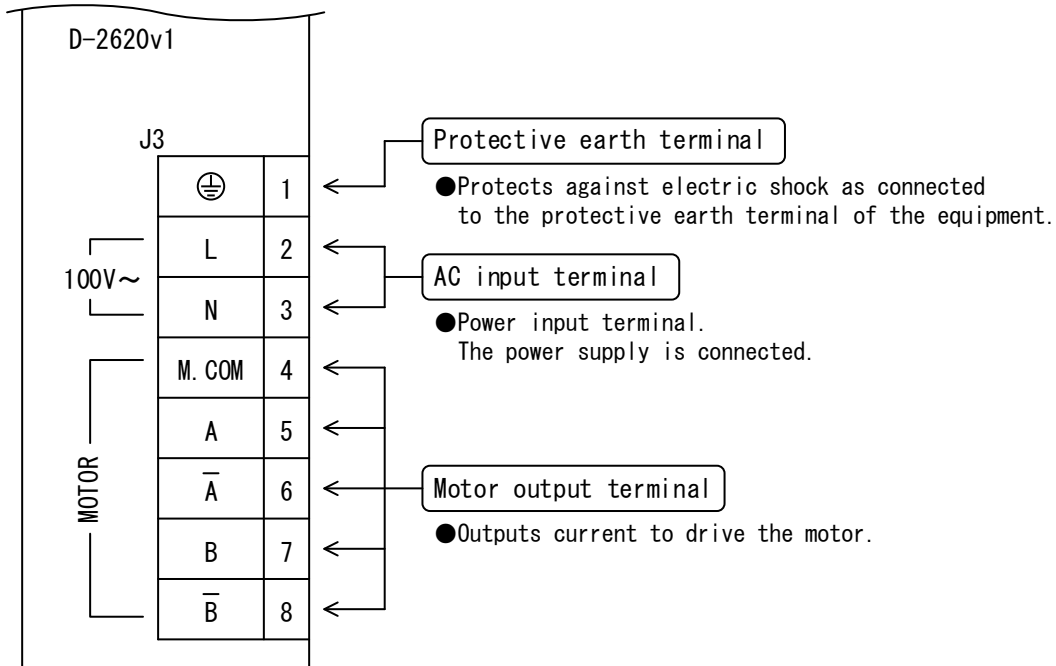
D-2620v1

J3

| ⏚ | 1 |
|---|---|
| L | 2 |
| N | 3 |
| M.COM | 4 |
| A | 5 |
| $\overline{A}$ | 6 |
| B | 7 |
| $\overline{B}$ | 8 |

100V～

MOTOR

Protective earth terminal

●Protects against electric shock as connected to the protective earth terminal of the equipment.

AC input terminal

●Power input terminal. The power supply is connected.

Motor output terminal

●Outputs current to drive the motor.